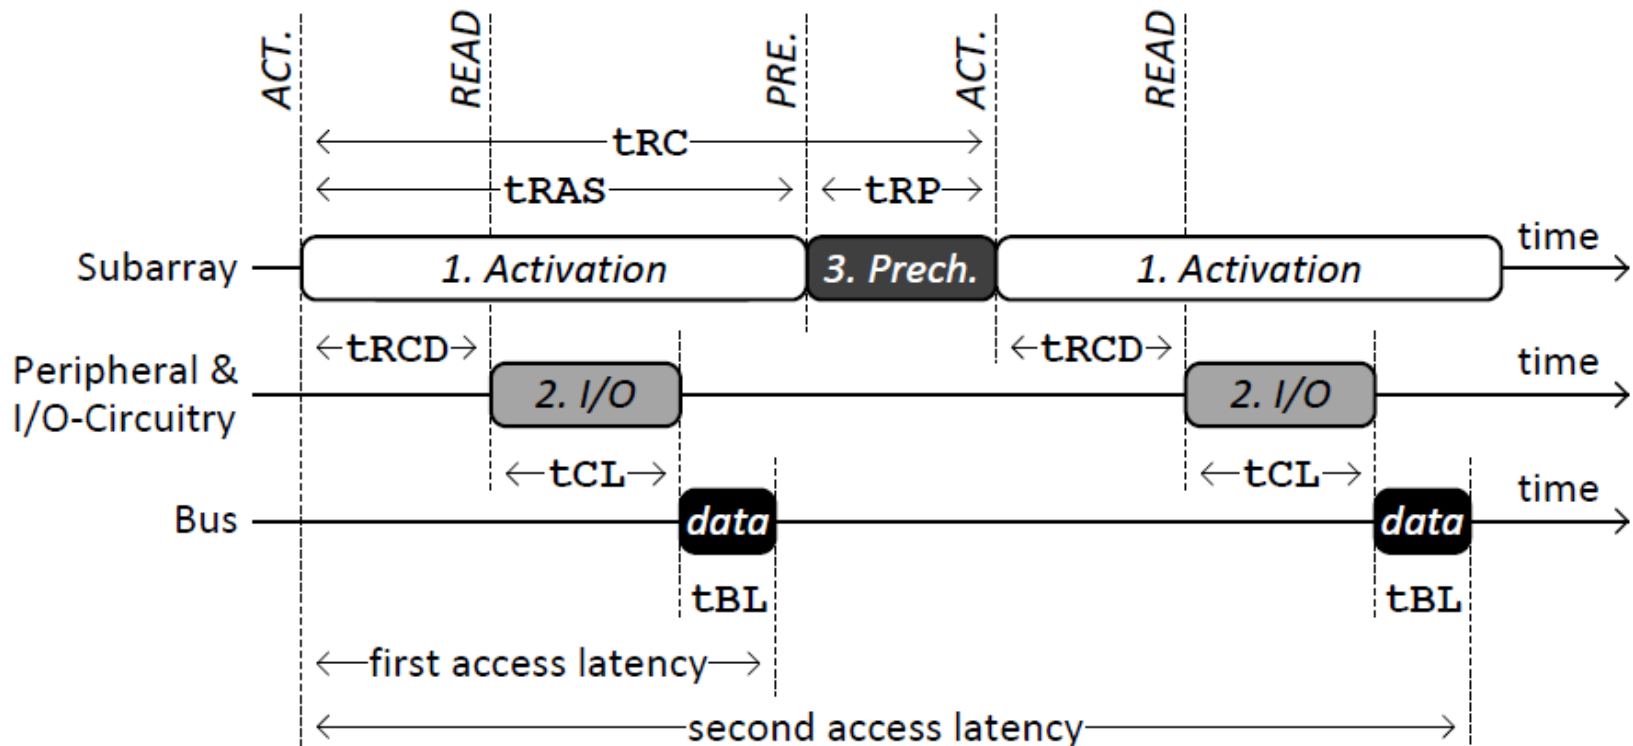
ACT.
READ
PRE.
ACT.
READ

tRC
tRAS
tRP

Subarray
1. Activation
3. Prech.
1. Activation
time

tRCD
tRCD
Peripheral & I/O-Circuitry
2. I/O
2. I/O
time

tCL
tCL
Bus
data
data
time

tBL
tBL

first access latency
second access latency